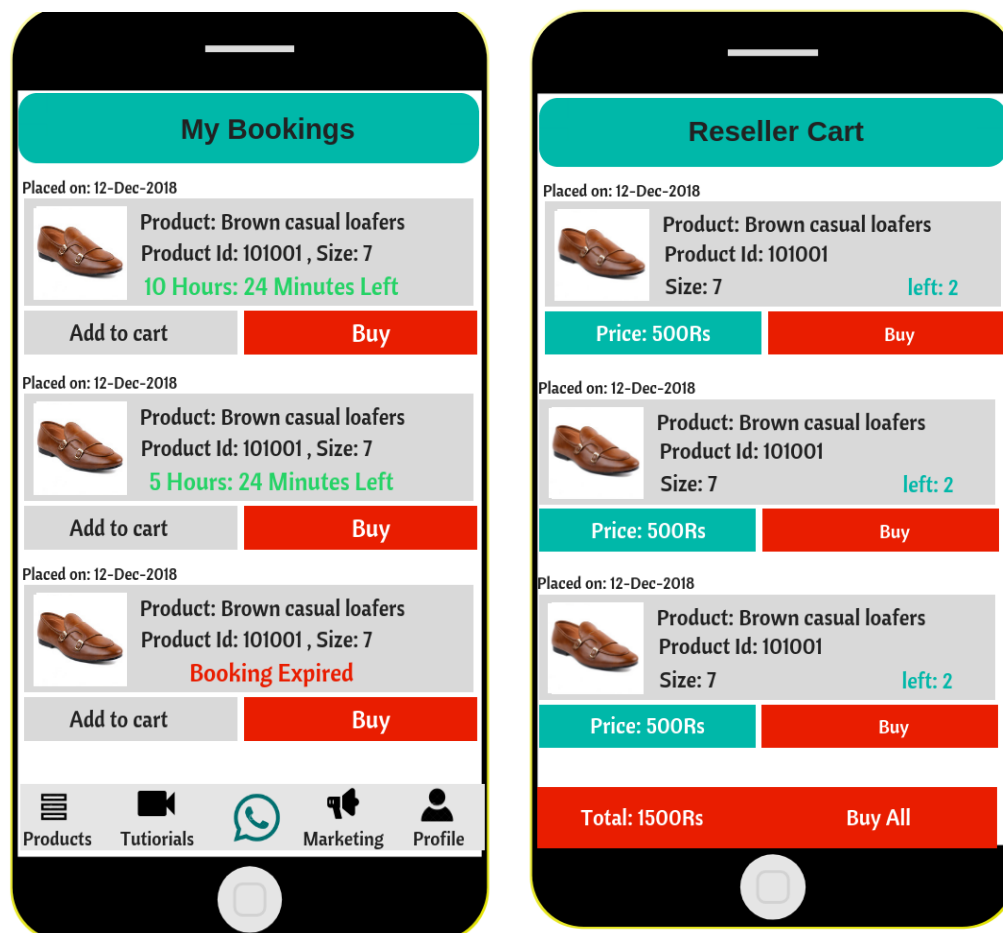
My Bookings

Placed on: 12-Dec-2018

Product: Brown casual loafers
Product Id: 101001 , Size: 7
10 Hours: 24 Minutes Left

Add to cart Buy

Placed on: 12-Dec-2018

Product: Brown casual loafers
Product Id: 101001 , Size: 7
5 Hours: 24 Minutes Left

Add to cart Buy

Placed on: 12-Dec-2018

Product: Brown casual loafers
Product Id: 101001 , Size: 7
Booking Expired

Add to cart Buy

Products Tutiorials Marketing Profile

Reseller Cart

Placed on: 12-Dec-2018

Product: Brown casual loafers
Product Id: 101001
Size: 7 left: 2

Price: 500Rs Buy

Placed on: 12-Dec-2018

Product: Brown casual loafers
Product Id: 101001
Size: 7 left: 2

Price: 500Rs Buy

Placed on: 12-Dec-2018

Product: Brown casual loafers
Product Id: 101001
Size: 7 left: 2

Price: 500Rs Buy

Total: 1500Rs Buy All